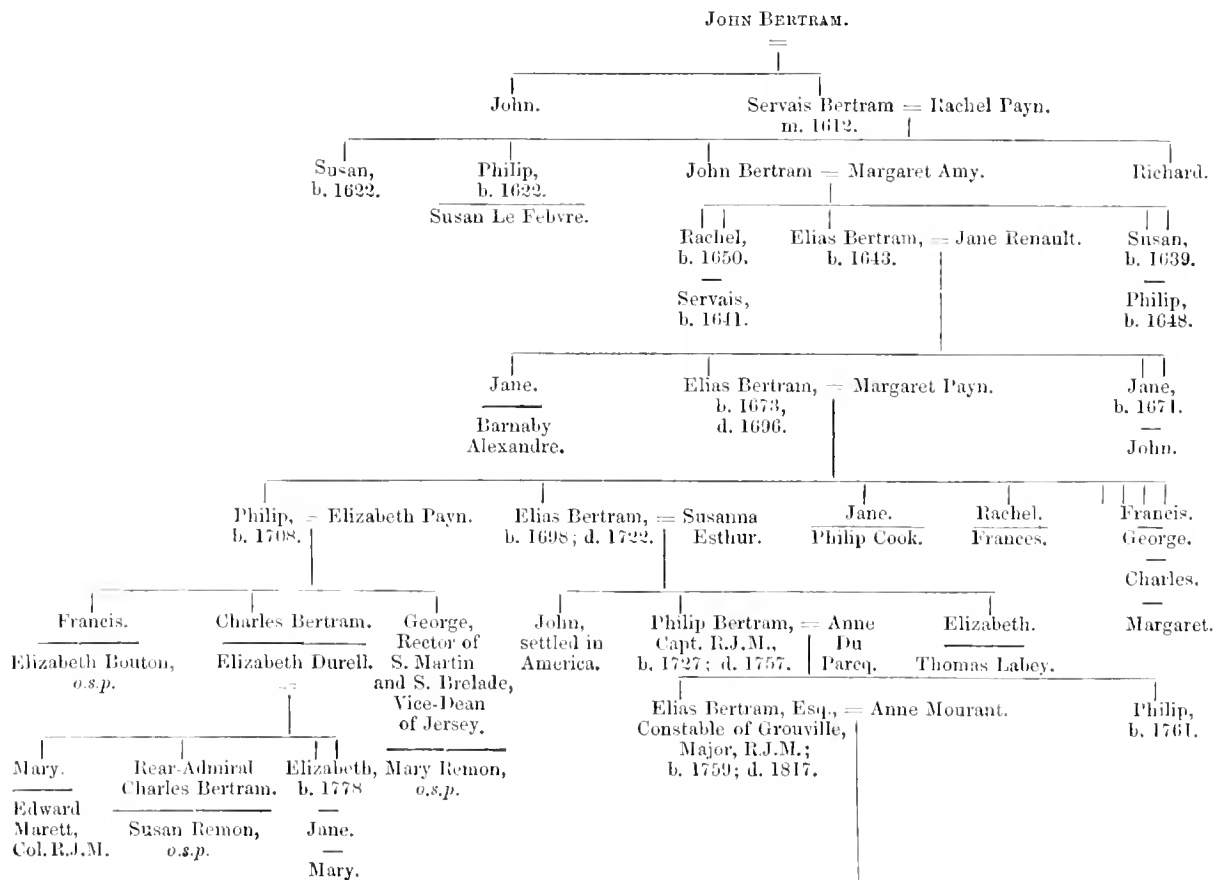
John Bertram.
=

John.

Servais Bertram = Rachel Payn.
m. 1612.

Susan,
b. 1622.

Philip,
b. 1622.
Susan Le Febvre.

John Bertram = Margaret Amy.

Richard.

Rachel,
b. 1650.
—
Servais,
b. 1641.

Elias Bertram, = Jane Renault.
b. 1643.

Susan,
b. 1639.
—
Philip,
b. 1648.

Jane.
Barnaby Alexandre.

Elias Bertram, = Margaret Payn.
b. 1673,
d. 1696.

Jane,
b. 1671.
—
John.

Philip, = Elizabeth Payn.
b. 1708.

Elias Bertram, = Susanna Esthur.
b. 1698; d. 1722.

Jane.
Philip Cook.

Rachel.
Frances.

Francis.
George.
—
Charles.
—
Margaret.

Francis.
Elizabeth Bouton,
o.s.p.

Charles Bertram.
Elizabeth Durell.

George,
Rector of S. Martin and S. Brelade,
Vice-Dean of Jersey.
Mary Remon,
o.s.p.

John,
settled in America.

Philip Bertram, = Anne Du Pareq.
Capt. R.J.M.,
b. 1727; d. 1757.

Elizabeth.
Thomas Labey.

Elias Bertram, Esq., = Anne Mourant.
Constable of Grouville,
Major, R.J.M.;
b. 1759; d. 1817.

Philip,
b. 1761.

Mary.
Edward Marett,
Col. R.J.M.

Rear-Admiral Charles Bertram.
Susan Remon,
o.s.p.

Elizabeth,
b. 1778
—
Jane.
—
Mary.